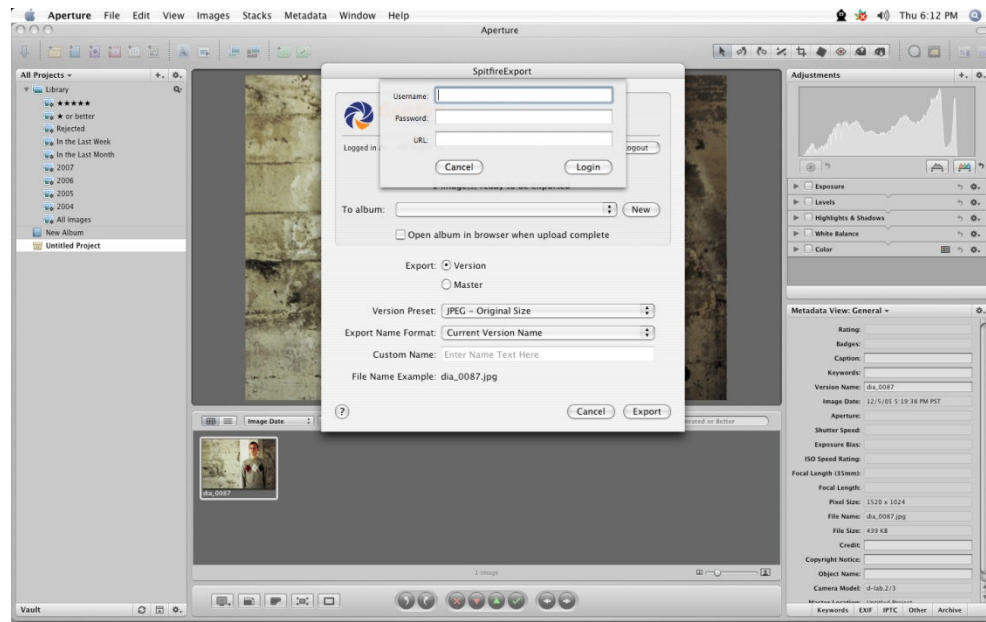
Aperture File Edit View Images Stacks Metadata Window Help

Thu 6:12 PM

Aperture

All Projects

Library

★★★★★

★ or better

Rejected

In the Last Week

In the Last Month

2007

2006

2005

2004

All Images

New Album

Untitled Project

SpitfireExport

Username:

Password:

URL:

Cancel

Login

Logged in

ogout

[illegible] images ready to be exported

To album:

New

Open album in browser when upload complete

Export: Version

Master

Version Preset: JPEG – Original Size

Export Name Format: Current Version Name

Custom Name: Enter Name Text Here

File Name Example: dia_0087.jpg

?

Cancel

Export

Image Date

rated or Better

dia_0087

1 image

Vault

Adjustments

Exposure

Levels

Highlights & Shadows

White Balance

Color

Metadata View: General

Rating:

Badges:

Caption:

Keywords:

Version Name: dia_0087

Image Date: 12/5/05 5:19:38 PM PST

Aperture:

Shutter Speed:

Exposure Bias:

ISO Speed Rating:

Focal Length (35mm):

Focal Length:

Pixel Size: 1520 x 1024

File Name: dia_0087.jpg

File Size: 439 KB

Credit:

Copyright Notice:

Object Name:

Camera Model: d-lab.2/3

Keywords EXIF IPTC Other Archive